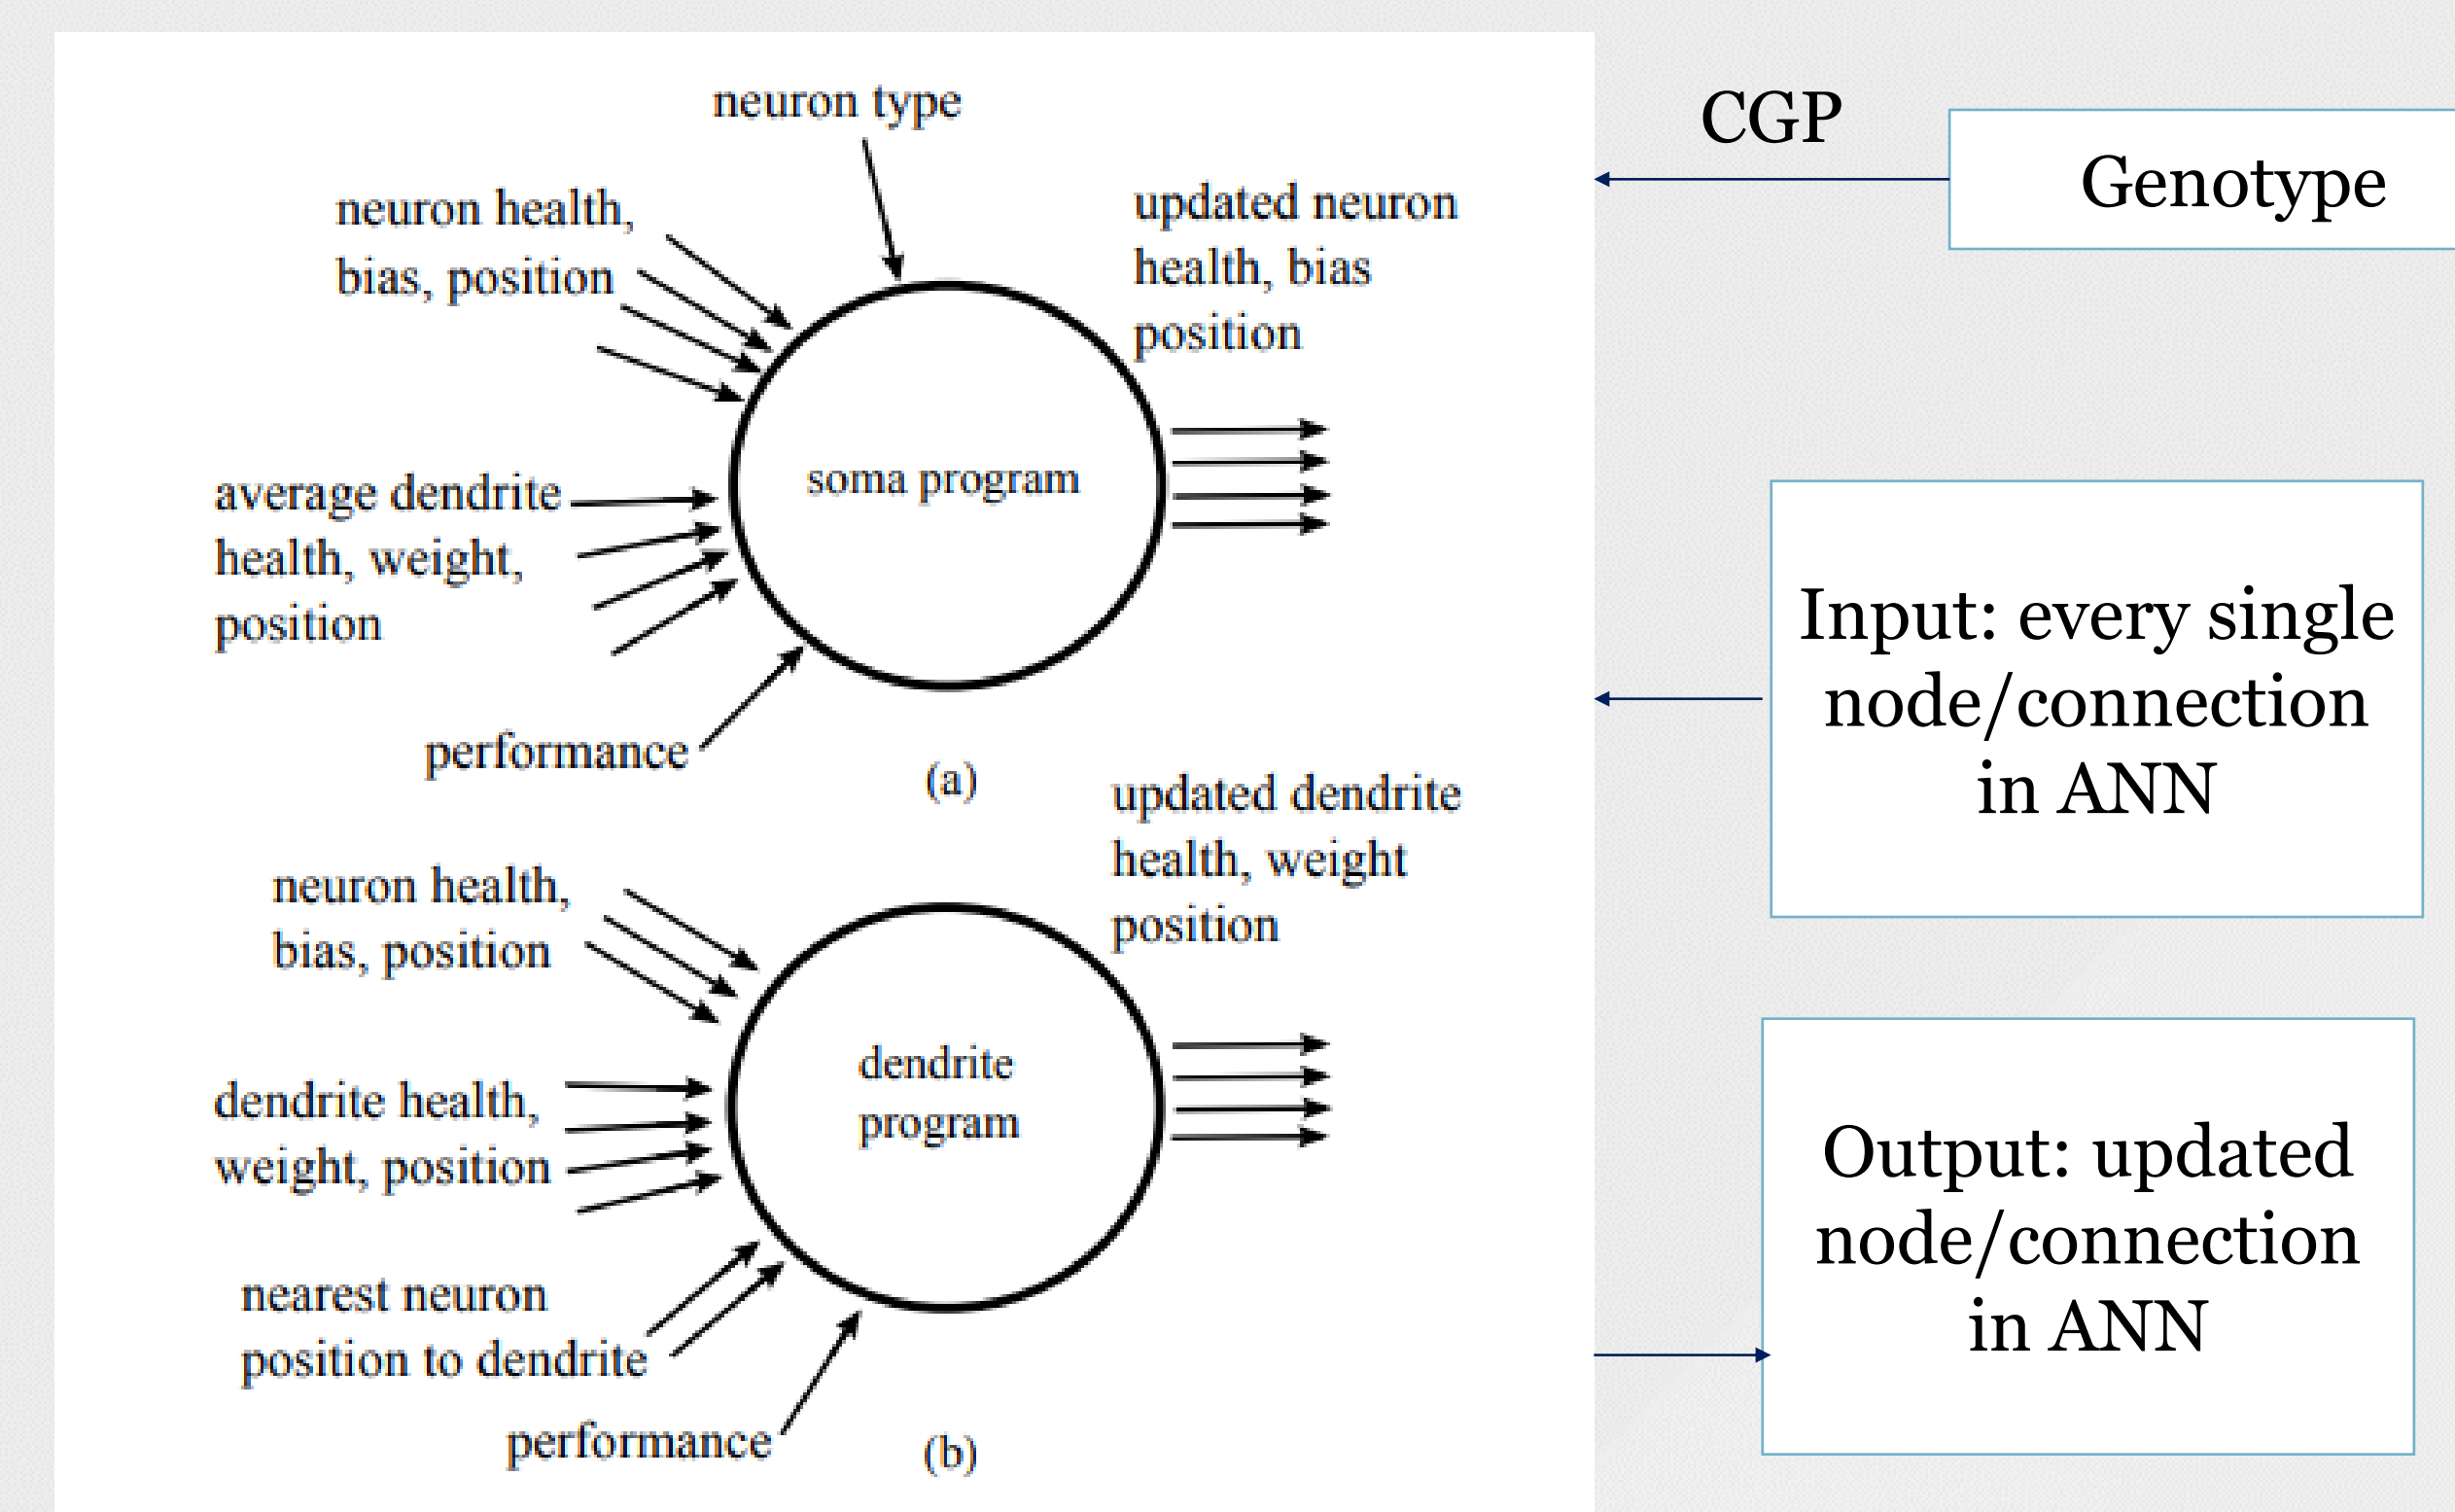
neuron type

neuron health, bias, position

updated neuron health, bias position

average dendrite health, weight, position

soma program

performance

(a)

updated dendrite health, weight position

neuron health, bias, position

dendrite health, weight, position

dendrite program

nearest neuron position to dendrite

performance

(b)

CGP

Genotype

Input: every single node/connection in ANN

Output: updated node/connection in ANN